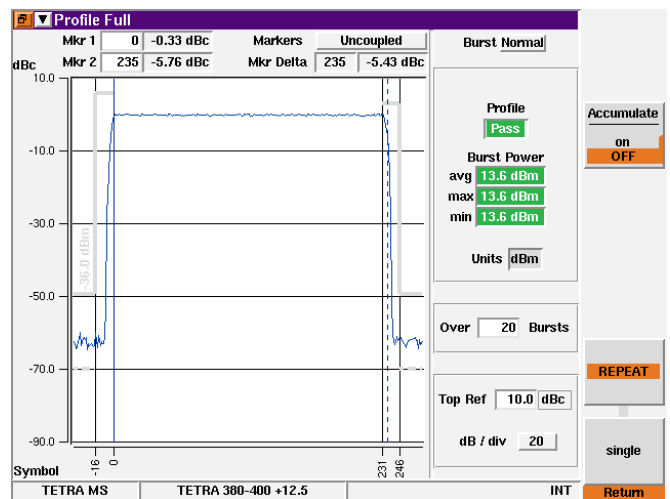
Profile Full

Mkr 1 | 0 | -0.33 dBc | Markers | Uncoupled
Mkr 2 | 235 | -5.76 dBc | Mkr Delta | 235 | -5.43 dBc

Burst Normal

dBc
10.0
-10.0
-30.0
-50.0
-70.0
-90.0

36.0 dBm

Symbol
-16
0
231
246

Profile
Pass

Burst Power
avg 13.6 dBm
max 13.6 dBm
min 13.6 dBm

Units dBm

Over 20 Bursts

Top Ref 10.0 dBc

dB / div 20

Accumulate
on
OFF

REPEAT

single

Return

TETRA MS | TETRA 380-400 +12.5 | INT